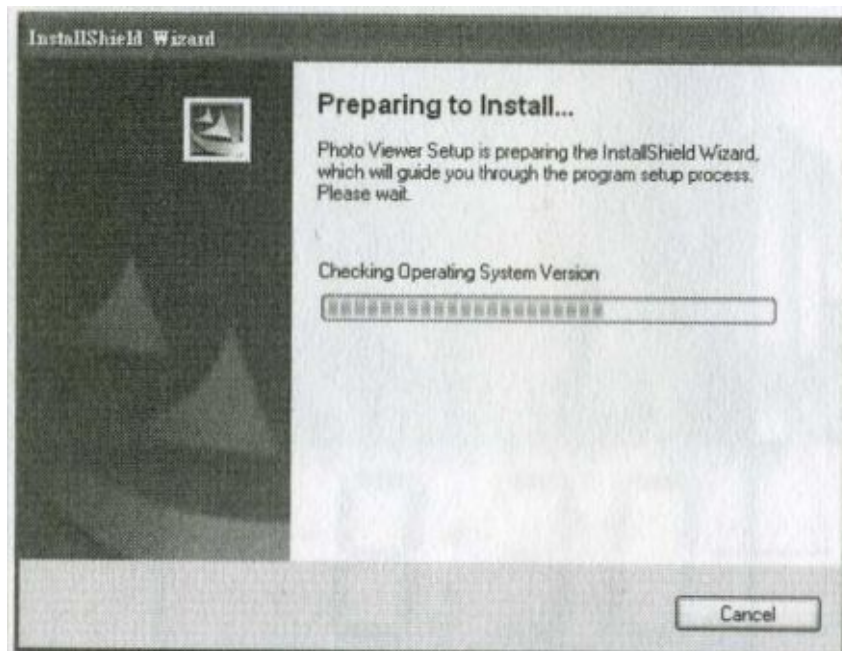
InstallShield Wizard

Preparing to Install...

Photo Viewer Setup is preparing the InstallShield Wizard, which will guide you through the program setup process. Please wait.

Checking Operating System Version

Cancel